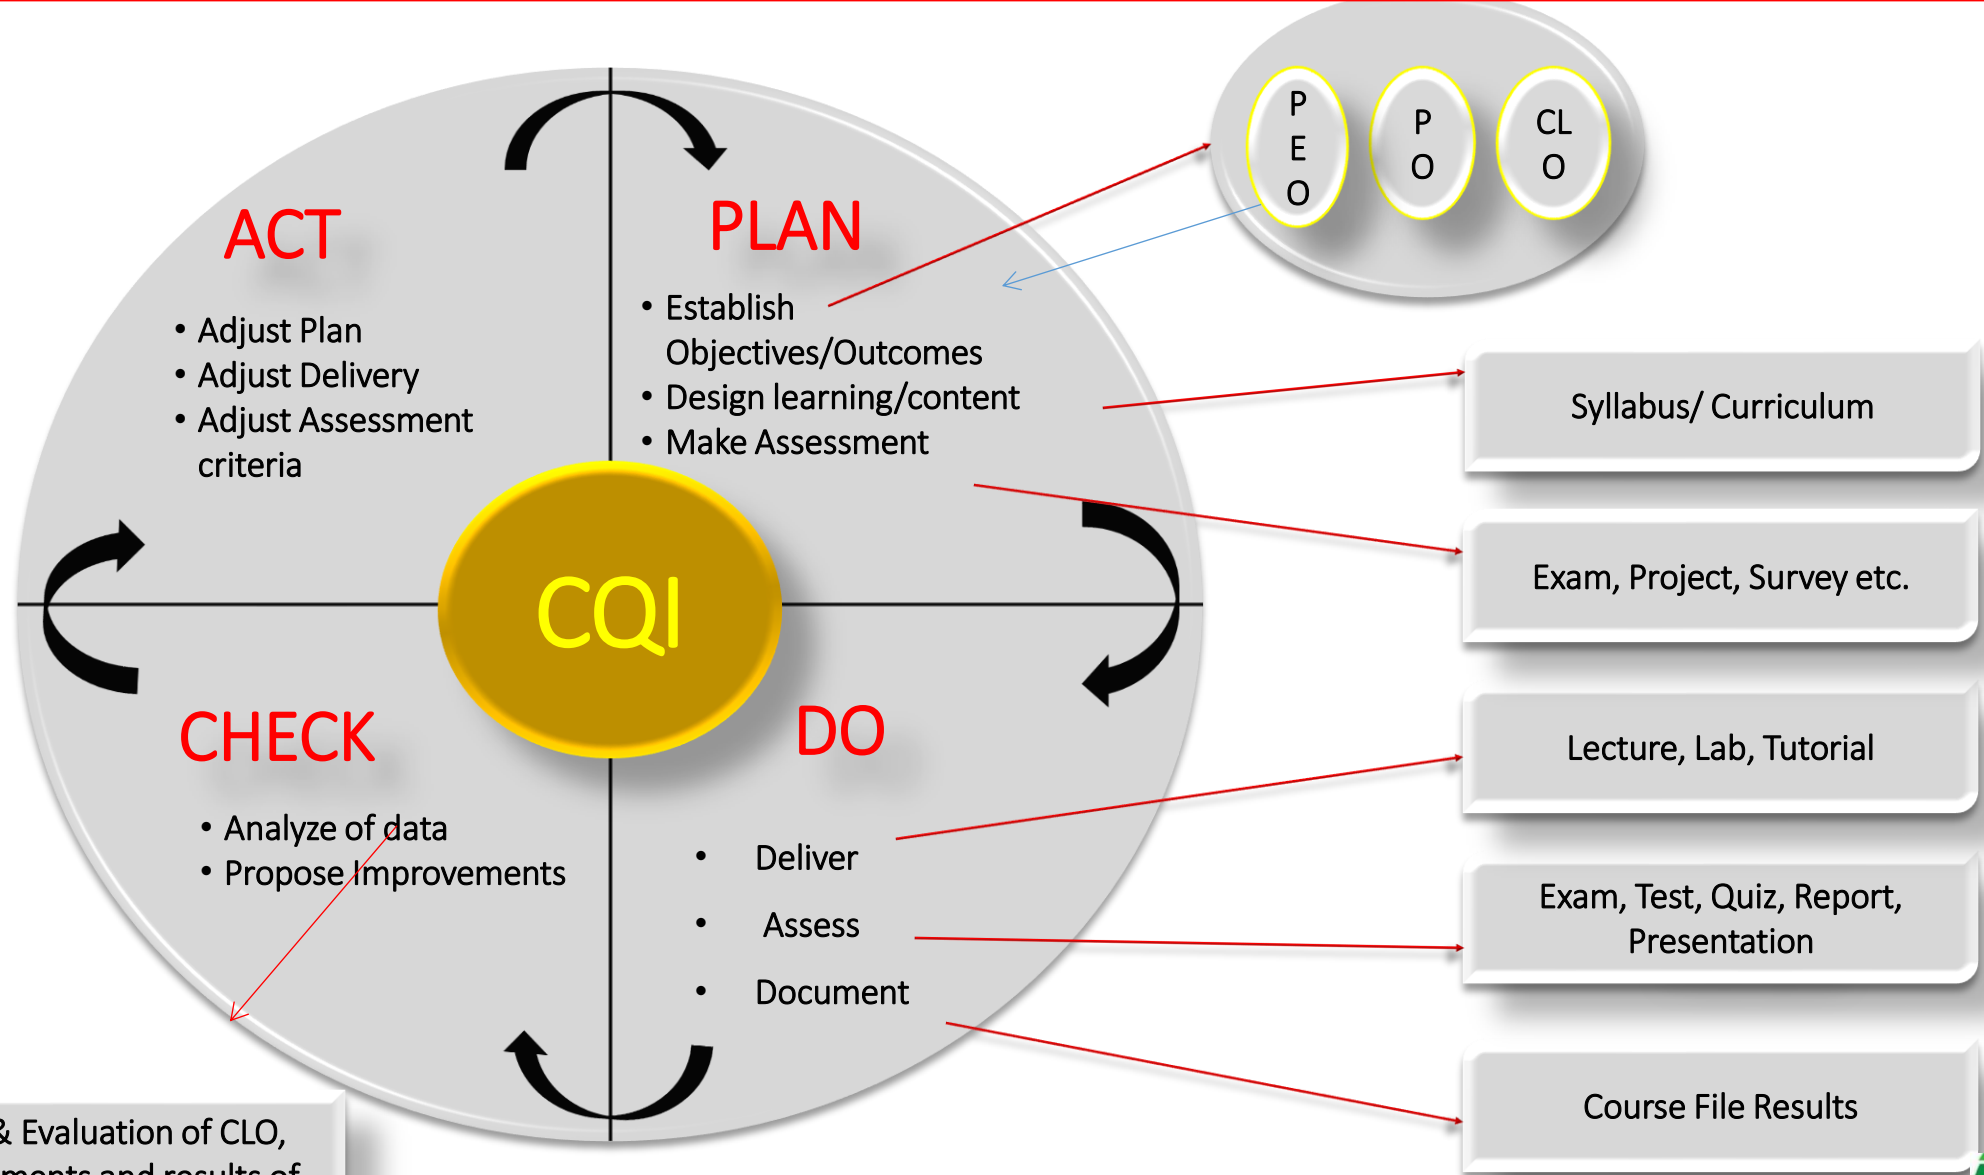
PEO

PO

CLO

ACT

• Adjust Plan
• Adjust Delivery
• Adjust Assessment criteria

PLAN

• Establish Objectives/Outcomes
• Design learning/content
• Make Assessment

Syllabus/ Curriculum

Exam, Project, Survey etc.

CQI

CHECK

• Analyze of data
• Propose Improvements

DO

• Deliver
• Assess
• Document

Lecture, Lab, Tutorial

Exam, Test, Quiz, Report, Presentation

Course File Results

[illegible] Evaluation of CLO, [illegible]